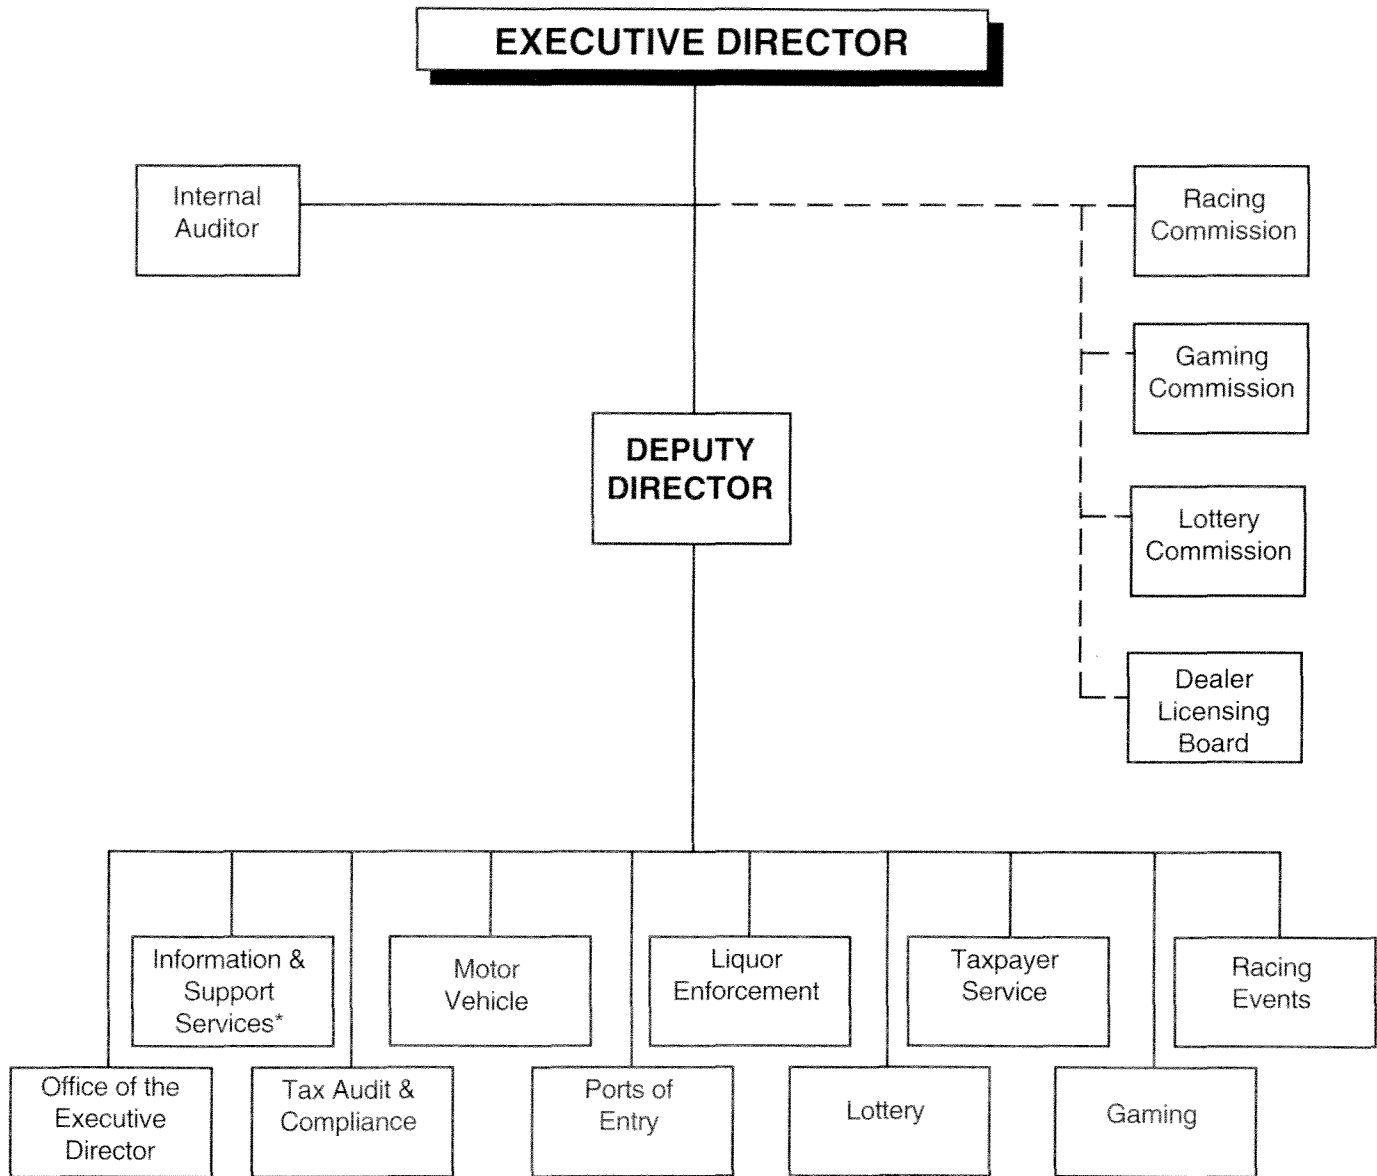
EXECUTIVE DIRECTOR

Internal Auditor

Racing Commission

Gaming Commission

Lottery Commission

Dealer Licensing Board

DEPUTY DIRECTOR

Information & Support Services*

Motor Vehicle

Liquor Enforcement

Taxpayer Service

Racing Events

Office of the Executive Director

Tax Audit & Compliance

Ports of Entry

Lottery

Gaming